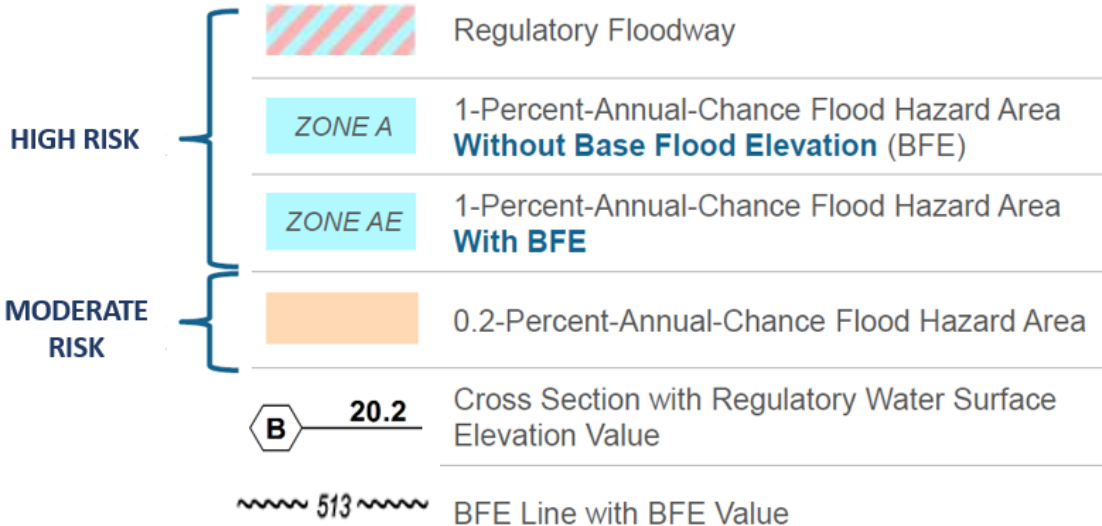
HIGH RISK

Regulatory Floodway

ZONE A

1-Percent-Annual-Chance Flood Hazard Area **Without Base Flood Elevation** (BFE)

ZONE AE

1-Percent-Annual-Chance Flood Hazard Area **With BFE**

MODERATE RISK

0.2-Percent-Annual-Chance Flood Hazard Area

B 20.2

Cross Section with Regulatory Water Surface Elevation Value

513

BFE Line with BFE Value